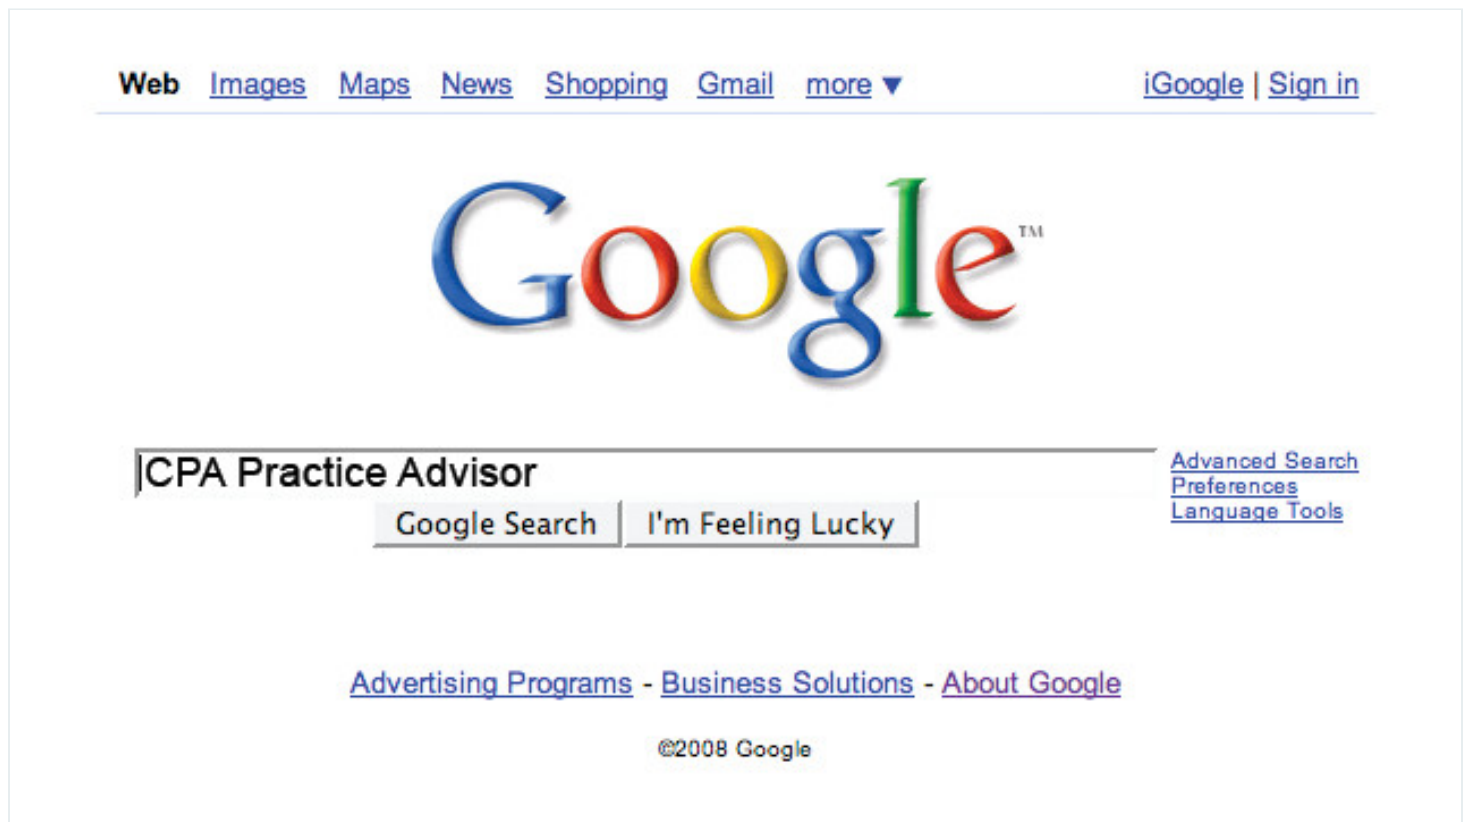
Web Images Maps News Shopping Gmail more ▼ iGoogle | Sign in

Google™

CPA Practice Advisor

Google Search I'm Feeling Lucky

Advanced Search
Preferences
Language Tools

Advertising Programs - Business Solutions - About Google

©2008 Google